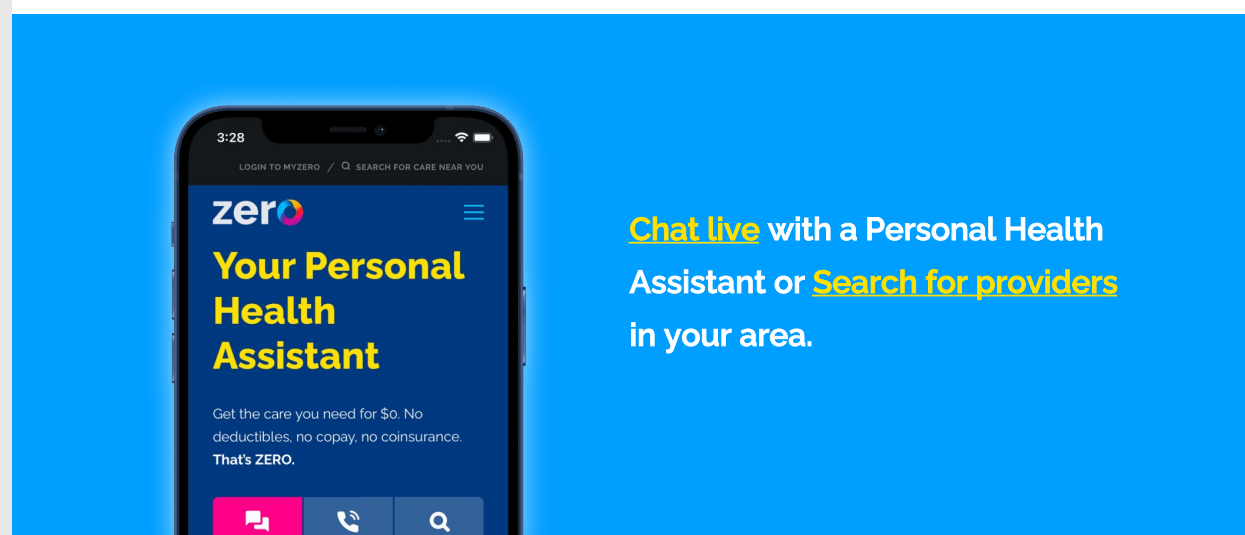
3:28

LOGIN TO MYZERO / SEARCH FOR CARE NEAR YOU

zero

Your Personal Health Assistant

Get the care you need for $0. No deductibles, no copay, no coinsurance. That's ZERO.

Chat live with a Personal Health Assistant or Search for providers in your area.